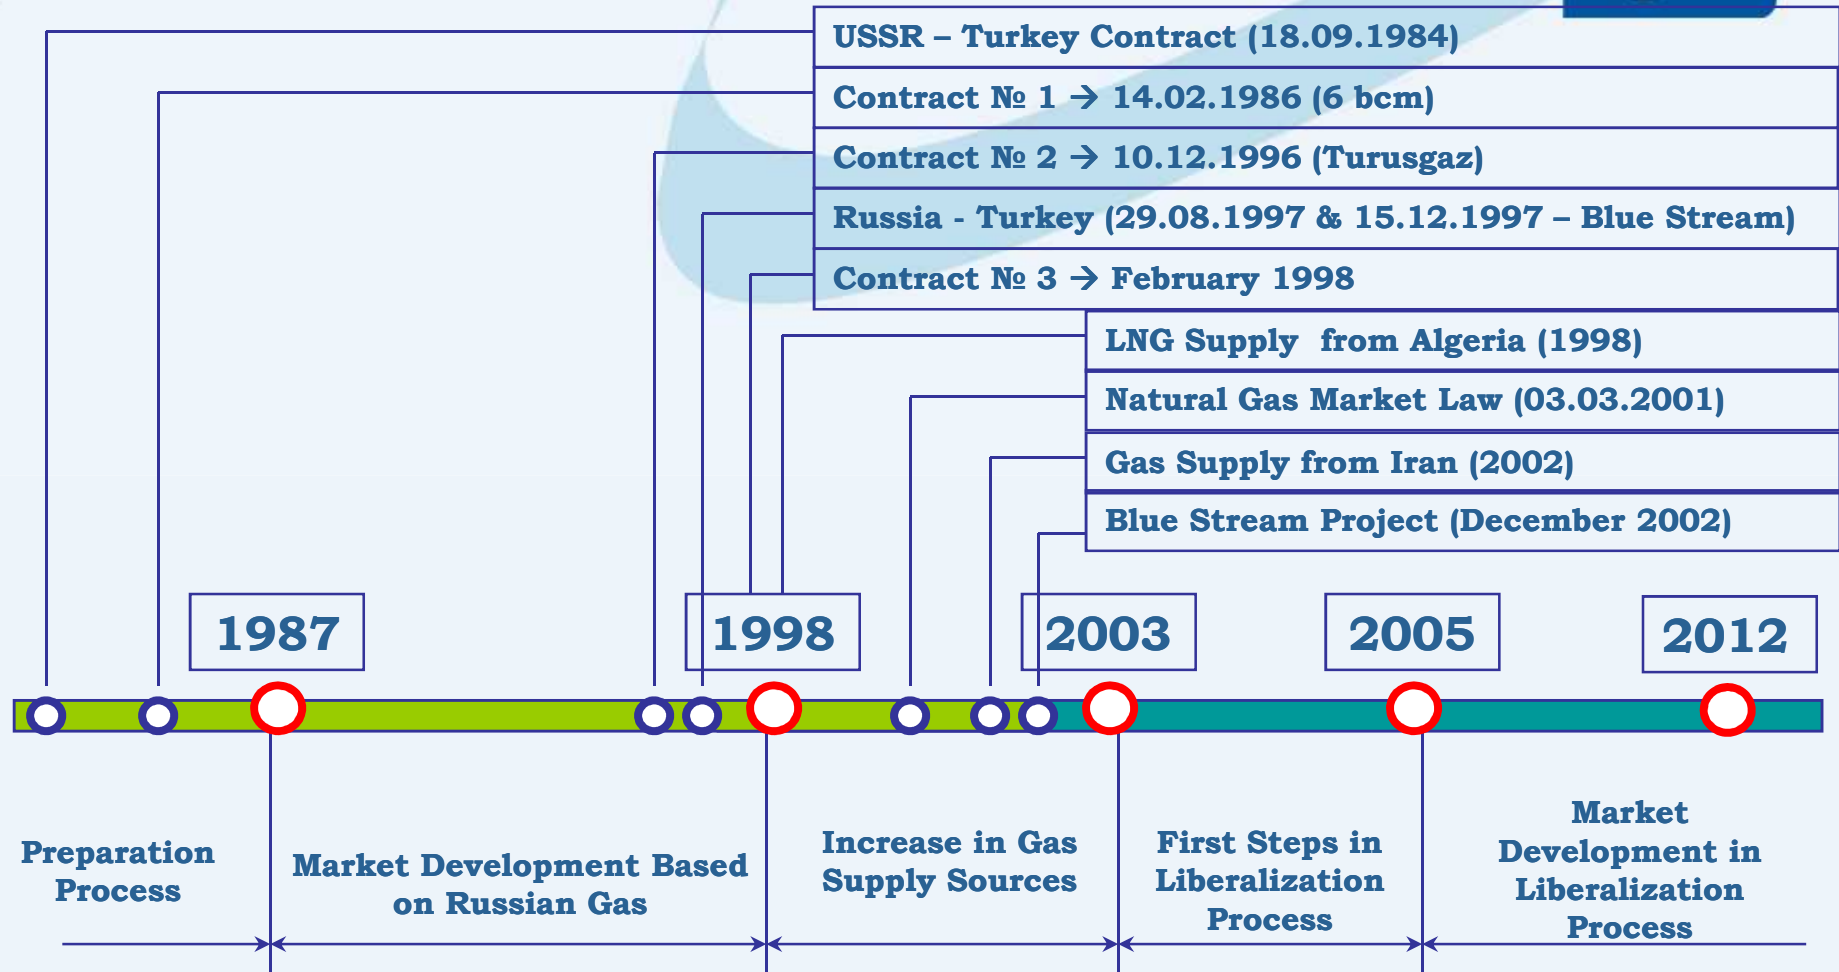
USSR – Turkey Contract (18.09.1984)

Contract № 1 → 14.02.1986 (6 bcm)

Contract № 2 → 10.12.1996 (Turusgaz)

Russia - Turkey (29.08.1997 & 15.12.1997 – Blue Stream)

Contract № 3 → February 1998

LNG Supply from Algeria (1998)

Natural Gas Market Law (03.03.2001)

Gas Supply from Iran (2002)

Blue Stream Project (December 2002)

1987

1998

2003

2005

2012

Preparation Process

Market Development Based on Russian Gas

Increase in Gas Supply Sources

First Steps in Liberalization Process

Market Development in Liberalization Process